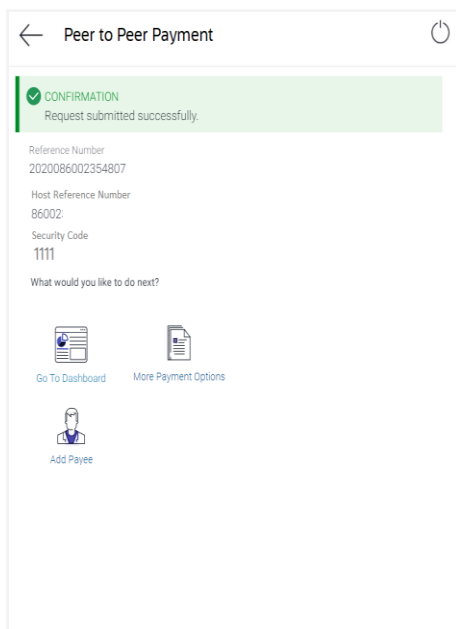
Peer to Peer Payment

CONFIRMATION
Request submitted successfully.

Reference Number
2020086002354807

Host Reference Number
86002:

Security Code
1111

What would you like to do next?

Go To Dashboard

More Payment Options

Add Payee